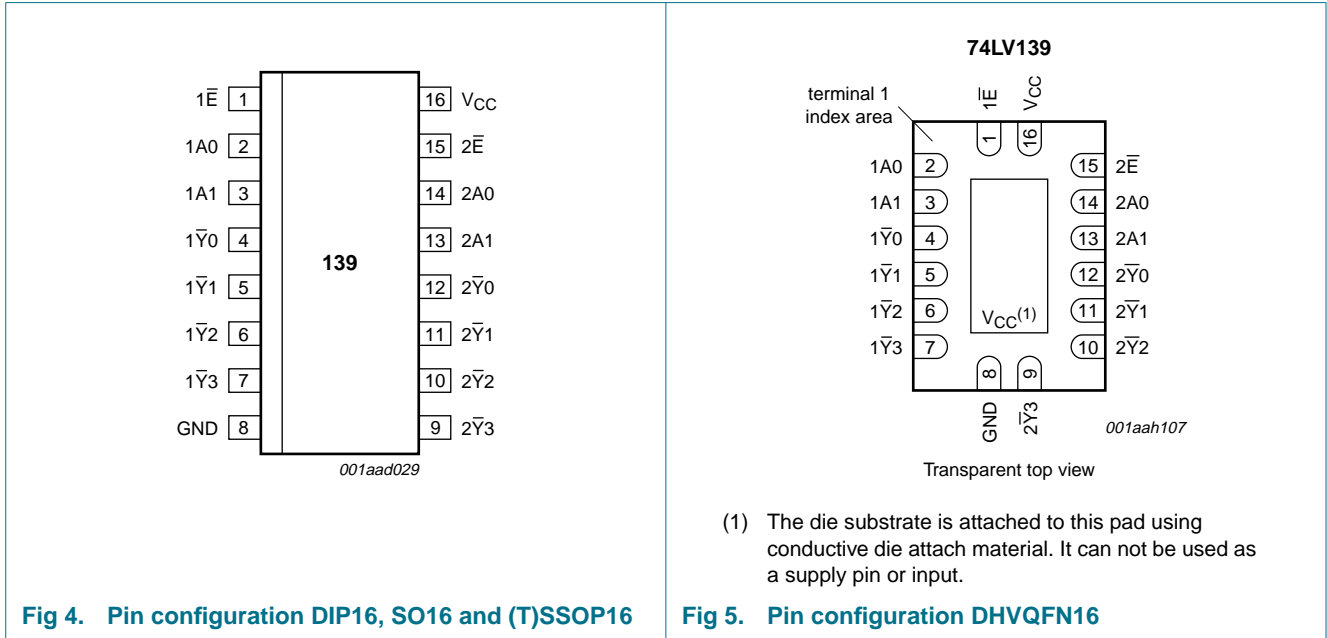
$1\overline{E}$ 1
1A0 2
1A1 3
$1\overline{Y}0$ 4
$1\overline{Y}1$ 5
$1\overline{Y}2$ 6
$1\overline{Y}3$ 7
GND 8

139

16 $V_{CC}$
15 $2\overline{E}$
14 2A0
13 2A1
12 $2\overline{Y}0$
11 $2\overline{Y}1$
10 $2\overline{Y}2$
9 $2\overline{Y}3$

001aad029

Fig 4. Pin configuration DIP16, SO16 and (T)SSOP16

74LV139

terminal 1 index area

$1\overline{E}$ 1
$V_{CC}$ 16
1A0 2
1A1 3
$1\overline{Y}0$ 4
$1\overline{Y}1$ 5
$1\overline{Y}2$ 6
$1\overline{Y}3$ 7

$V_{CC}^{(1)}$

15 $2\overline{E}$
14 2A0
13 2A1
12 $2\overline{Y}0$
11 $2\overline{Y}1$
10 $2\overline{Y}2$

8 GND
9 $2\overline{Y}3$

001aah107

Transparent top view

(1) The die substrate is attached to this pad using conductive die attach material. It can not be used as a supply pin or input.

Fig 5. Pin configuration DHVQFN16